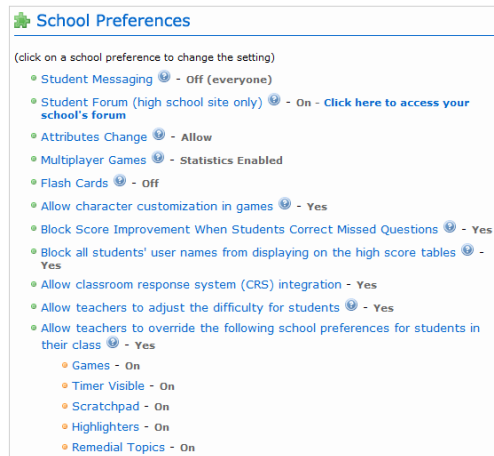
School Preferences

(click on a school preference to change the setting)

Student Messaging - Off (everyone)

Student Forum (high school site only) - On - Click here to access your school's forum

Attributes Change - Allow

Multiplayer Games - Statistics Enabled

Flash Cards - Off

Allow character customization in games - Yes

Block Score Improvement When Students Correct Missed Questions - Yes

Block all students' user names from displaying on the high score tables - Yes

Allow classroom response system (CRS) integration - Yes

Allow teachers to adjust the difficulty for students - Yes

Allow teachers to override the following school preferences for students in their class - Yes

Games - On

Timer Visible - On

Scratchpad - On

Highlighters - On

Remedial Topics - On